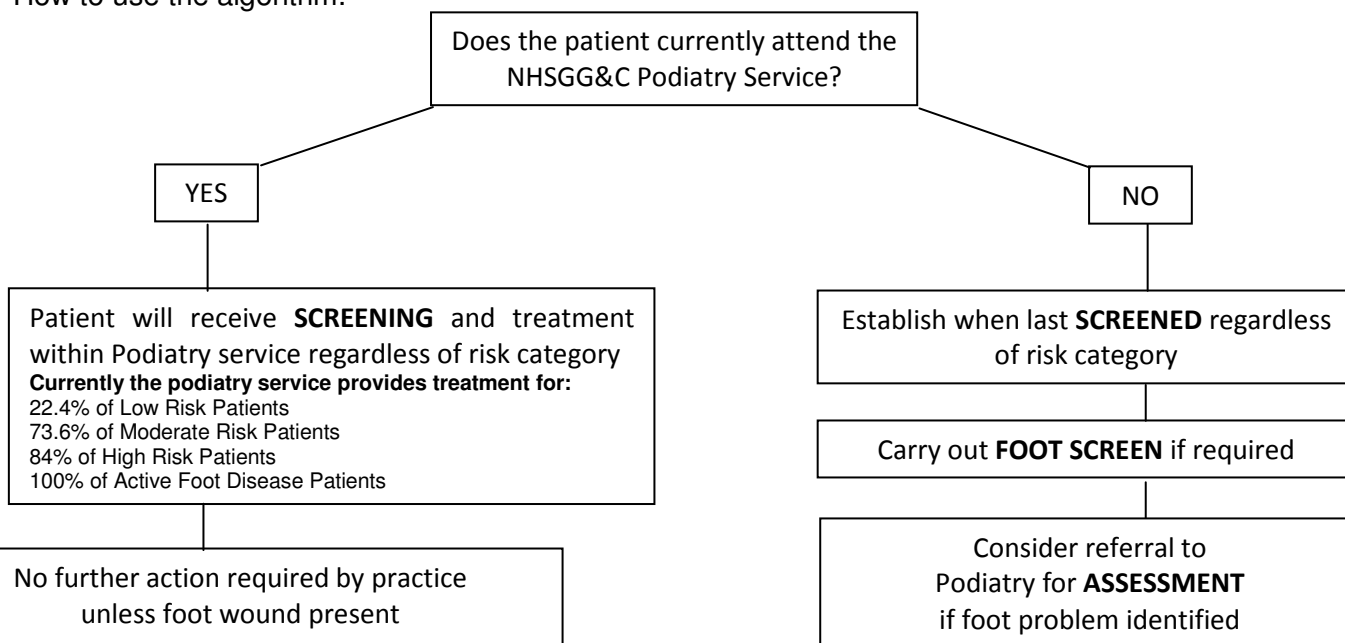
How to use the algorithm:

Does the patient currently attend the NHSGG&C Podiatry Service?

YES

NO

Patient will receive **SCREENING** and treatment within Podiatry service regardless of risk category
**Currently the podiatry service provides treatment for:**
22.4% of Low Risk Patients
73.6% of Moderate Risk Patients
84% of High Risk Patients
100% of Active Foot Disease Patients

No further action required by practice unless foot wound present

Establish when last **SCREENED** regardless of risk category

Carry out **FOOT SCREEN** if required

Consider referral to Podiatry for **ASSESSMENT** if foot problem identified